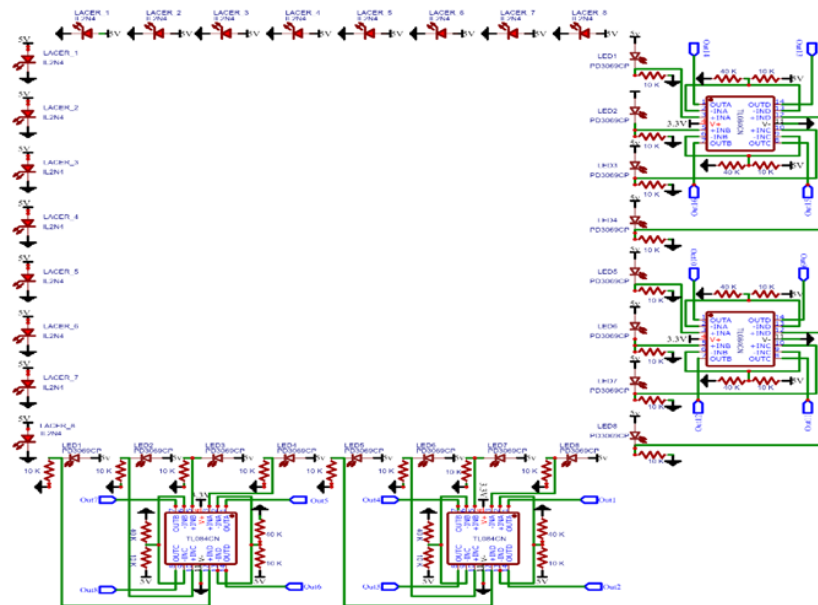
LACER_1 IL2N4
LACER_2 IL2N4
LACER_3 IL2N4
LACER_4 IL2N4
LACER_5 IL2N4
LACER_6 IL2N4
LACER_7 IL2N4
LACER_8 IL2N4
5V 5V 5V 5V 5V 5V 5V 5V

5V
LACER_1
IL2N4
5V
LACER_2
IL2N4
5V
LACER_3
IL2N1
5V
LACER_4
IL2N1
5V
LACER_5
IL2N4
5V
LACER_6
IL2N4
5V
LACER_7
IL2N1
5V
LACER_8
IL2N4

LED1
PD3069CP
10 K
LED2
PD3069CP
3.3V
10 K
LED3
PD3069CP
10 K
LED4
PD3069CP
LED5
PD3069CP
10 K
LED6
PD3069CP
3.3V
10 K
LED7
PD3069CP
10 K
LED8
PD3069CP

40 K 10 K 5V
OUTA -INA +INA V+ +INB -INB OUTB
OUTD -IND +IND V- +INC -INC OUTC
TL084CN
40 K 10 K 5V
Out1 Out2 Out3 Out4

40 K 10 K 5V
OUTA -INA +INA V+ +INB -INB OUTB
OUTD -IND +IND V- +INC -INC OUTC
TL084CN
10 K 10 K 5V
Out5 Out6 Out7 Out8

10 K
LED1 PD3069CP
LED2 PD3069CP
10 K
LED3 PD3069CP
LED4 PD3069CP
10 K
LED5 PD3069CP
LED6 PD3069CP
10 K
LED7 PD3069CP
LED8 PD3069CP

Out7
Out5
TL084CN
10 K
40 K
5V
Out8
Out6

Out4
Out1
TL084CN
10 K
40 K
5V
Out3
Out2